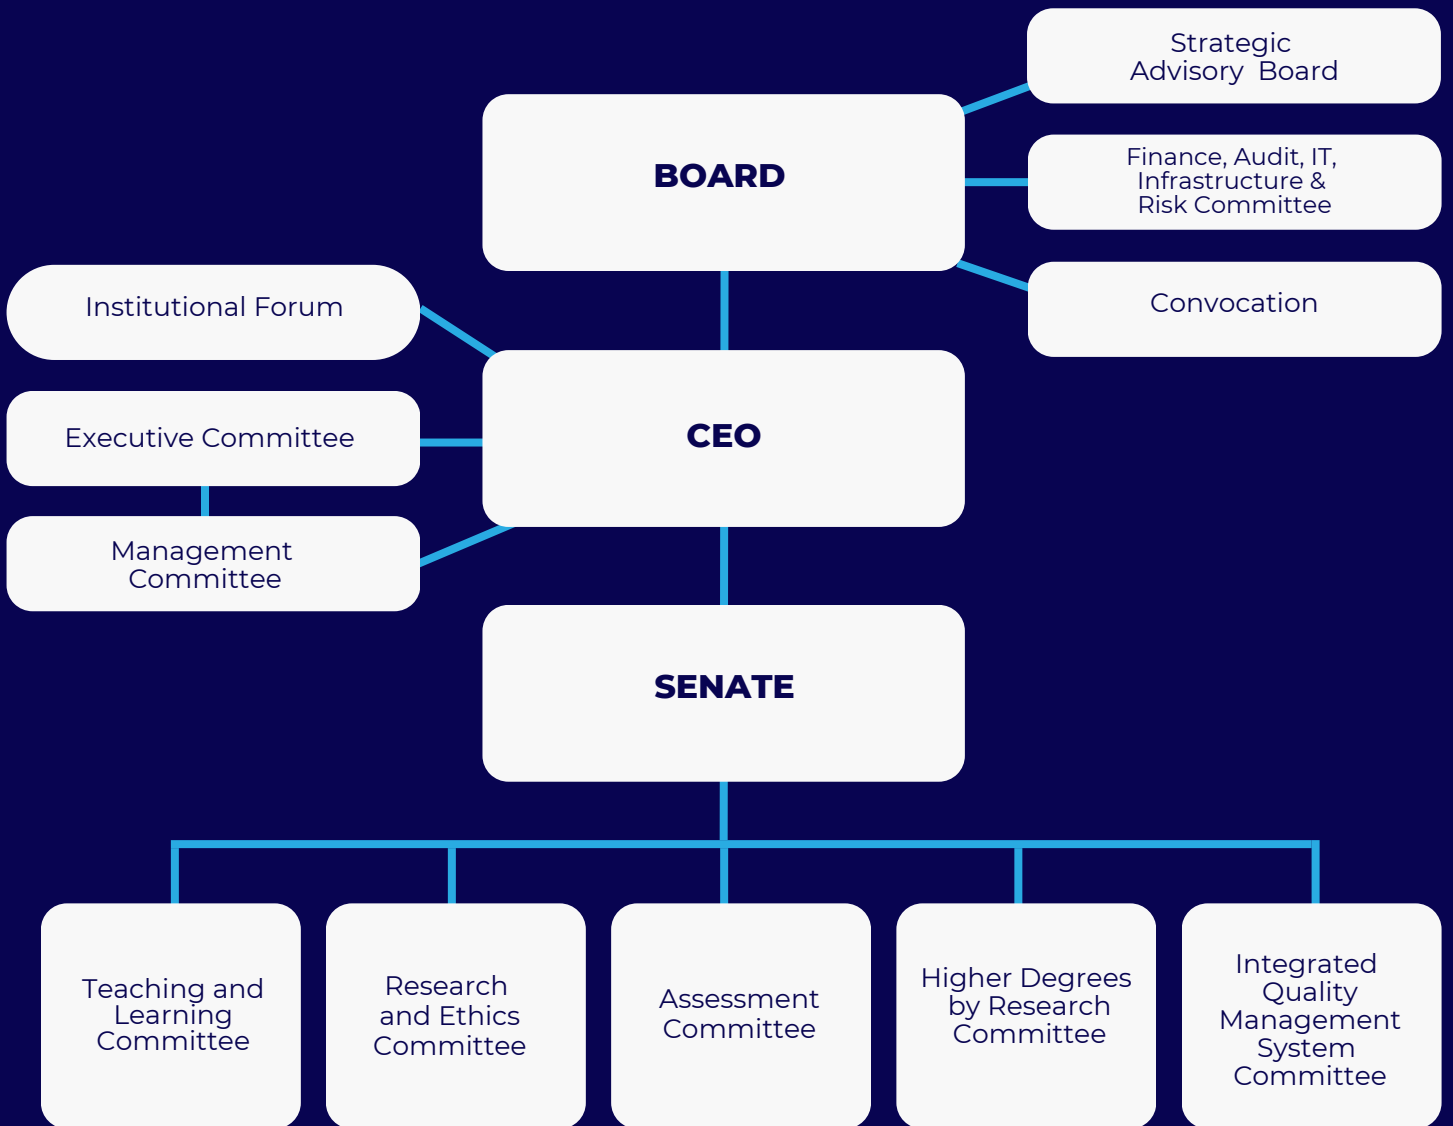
Strategic Advisory Board

BOARD

Finance, Audit, IT, Infrastructure & Risk Committee

Institutional Forum

Convocation

Executive Committee

CEO

Management Committee

SENATE

Teaching and Learning Committee

Research and Ethics Committee

Assessment Committee

Higher Degrees by Research Committee

Integrated Quality Management System Committee